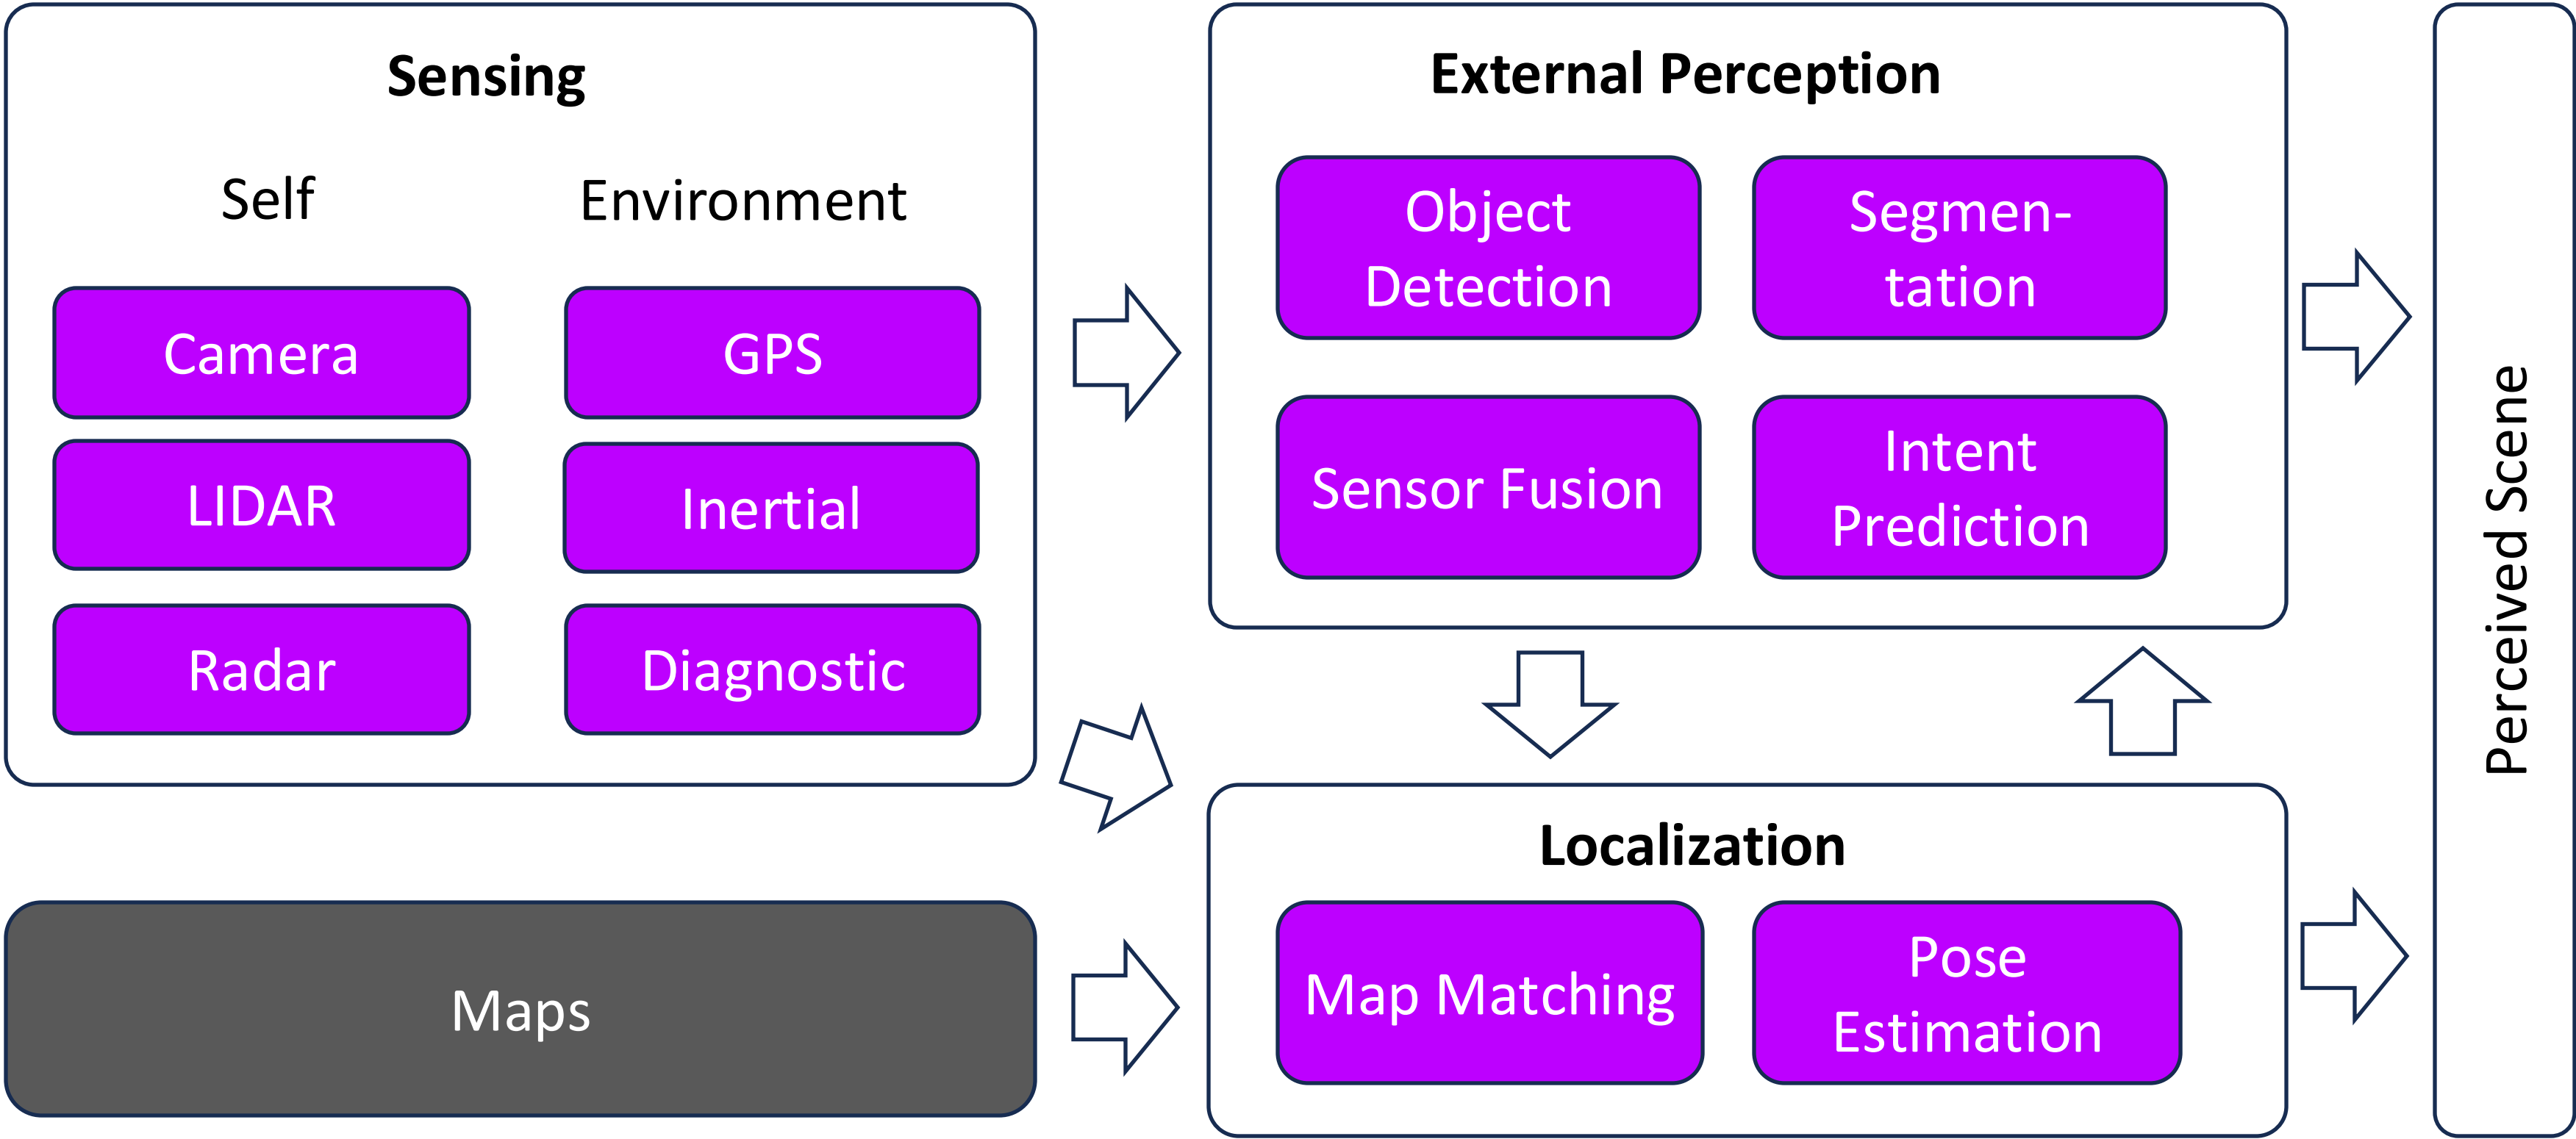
Sensing

Self

Environment

Camera

GPS

LIDAR

Inertial

Radar

Diagnostic

Maps

External Perception

Object Detection

Segmen-tation

Sensor Fusion

Intent Prediction

Localization

Map Matching

Pose Estimation

Perceived Scene